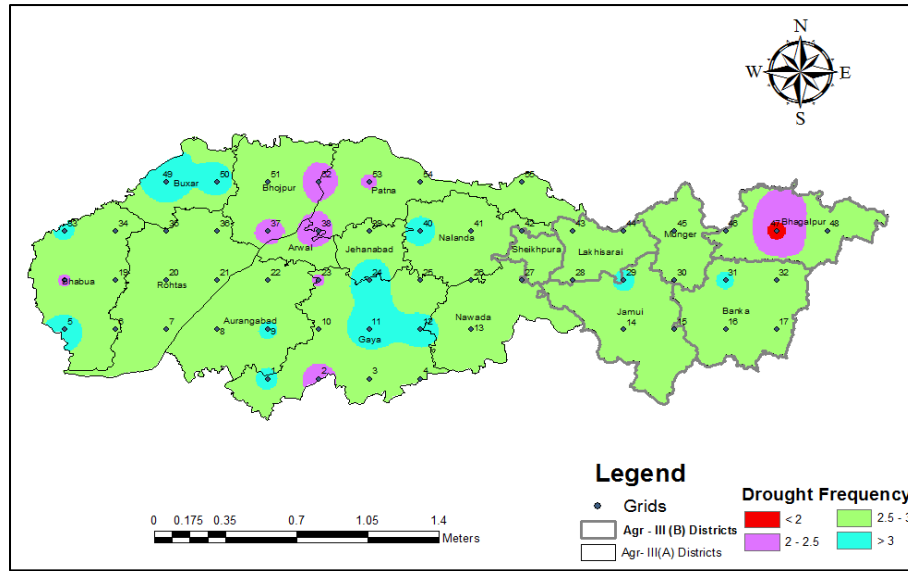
N
W
E
S

49 Buxar 50
51 Bhojpur
52
53 Patna
54
55
33
34
35
36
37
38 Arwal
39 Jehanabad
40 Nalanda
41
42 Sheikhpura
43 Lakhisarai
44
45 Munger
46
47 Bhagalpur
48
Bhabua
19
20 Rohtas
21
22
23
24
25
26
27
28
29
30
31
32
5
6
7
8 Aurangabad
9
10
11 Gaya
12
13 Nawada
14 Jamui
15
16 Banka
17
1
2
3
4

Legend
Grids
Agr - III (B) Districts
Agr- III(A) Districts

Drought Frequency
< 2
2 - 2.5
2.5 - 3
> 3

0 0.175 0.35 0.7 1.05 1.4
Meters